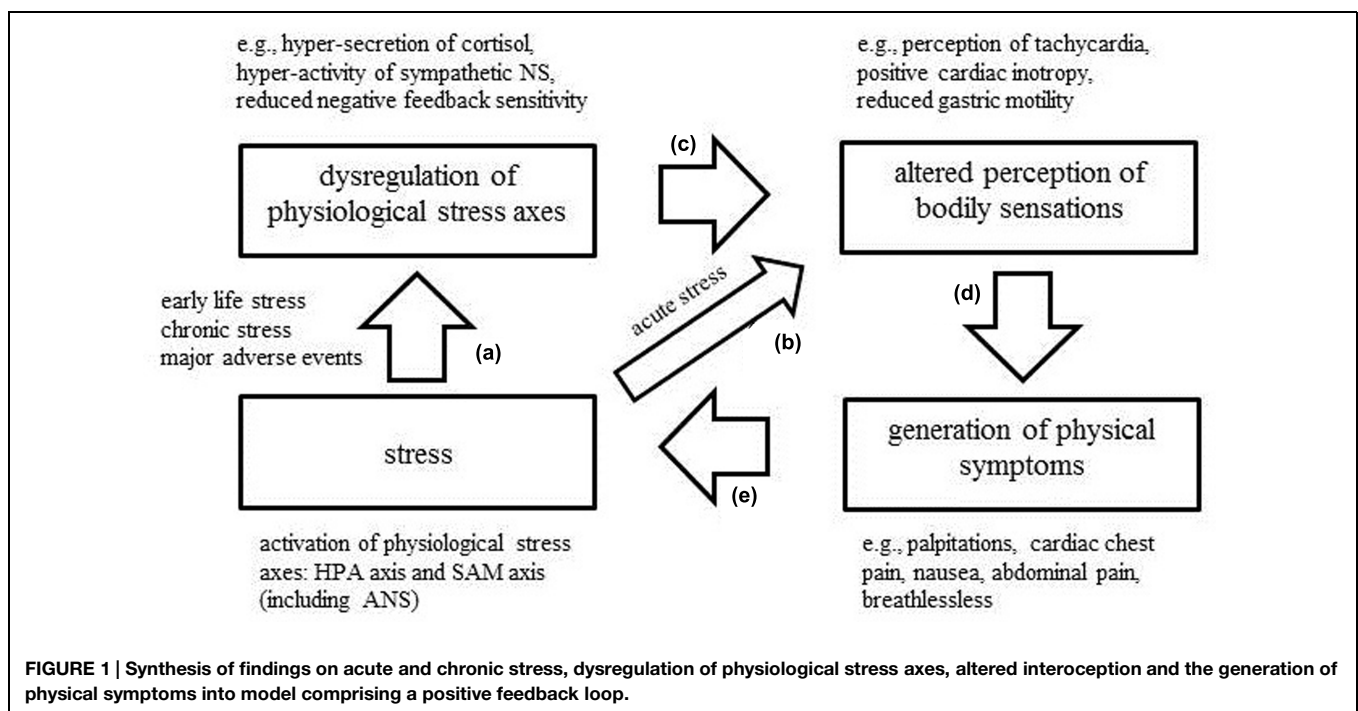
e.g., hyper-secretion of cortisol, hyper-activity of sympathetic NS, reduced negative feedback sensitivity

dysregulation of physiological stress axes

(c)

e.g., perception of tachycardia, positive cardiac inotropy, reduced gastric motility

altered perception of bodily sensations

early life stress
chronic stress
major adverse events

(a)

acute stress

(b)

(d)

stress

(e)

generation of physical symptoms

activation of physiological stress axes: HPA axis and SAM axis (including ANS)

e.g., palpitations, cardiac chest pain, nausea, abdominal pain, breathlessless

FIGURE 1 | Synthesis of findings on acute and chronic stress, dysregulation of physiological stress axes, altered interoception and the generation of physical symptoms into model comprising a positive feedback loop.